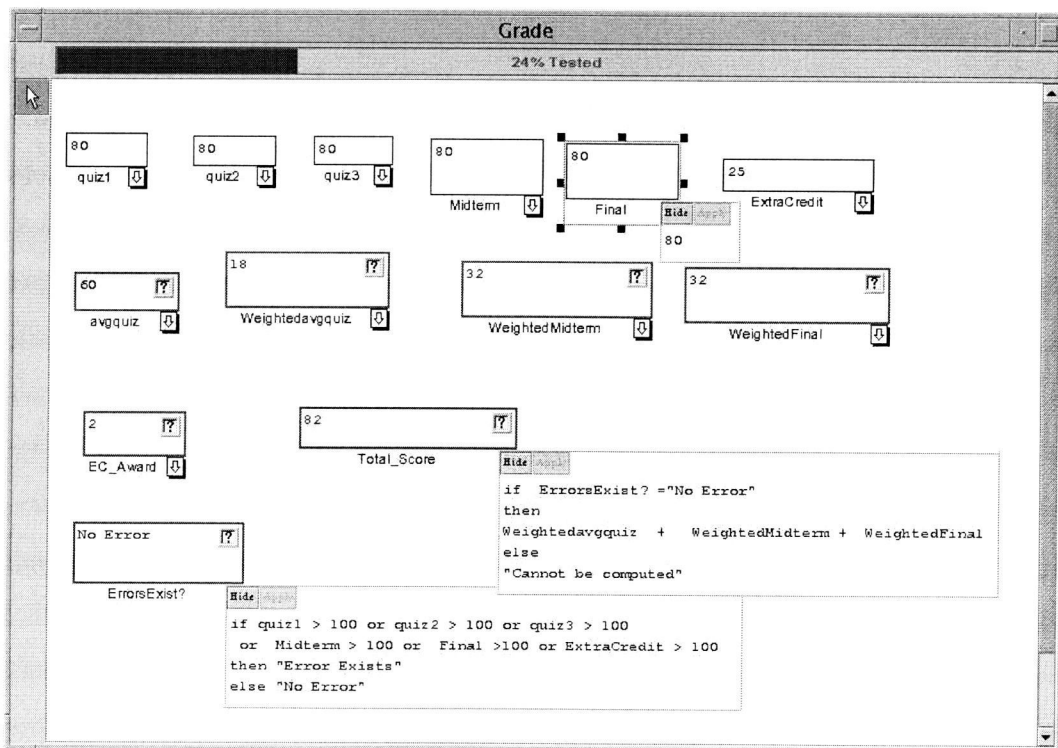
Grade

24% Tested

80
quiz1

80
quiz2

80
quiz3

80
Midterm

80
Final

Hide Apply
80

25
ExtraCredit

60
avgquiz

18
Weightedavgquiz

32
WeightedMidterm

32
WeightedFinal

2
EC_Award

82
Total_Score

Hide Apply
if ErrorsExist? ="No Error"
then
Weightedavgquiz + WeightedMidterm + WeightedFinal
else
"Cannot be computed"

No Error
ErrorsExist?

Hide Apply
if quiz1 > 100 or quiz2 > 100 or quiz3 > 100
or Midterm > 100 or Final >100 or ExtraCredit > 100
then "Error Exists"
else "No Error"